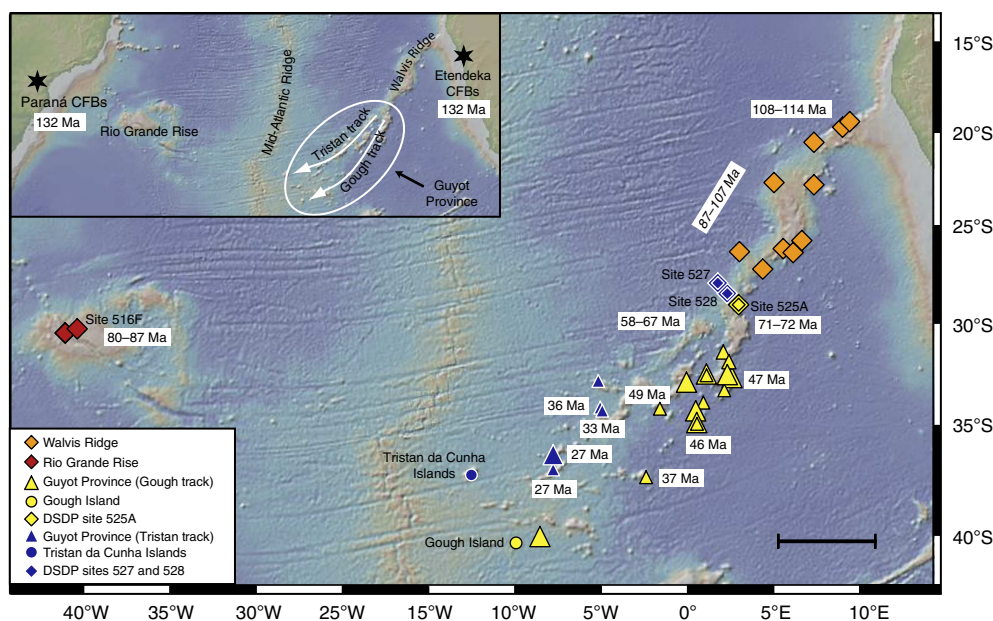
Paraná CFBs
132 Ma
Rio Grande Rise
Mid-Atlantic Ridge
Walvis Ridge
Tristan track
Gough track
Guyot Province
Etendeka CFBs
132 Ma

108–114 Ma
87–107 Ma
Site 527
Site 528
Site 525A
71–72 Ma
58–67 Ma
Site 516F
80–87 Ma
49 Ma
47 Ma
36 Ma
33 Ma
46 Ma
27 Ma
27 Ma
37 Ma
Tristan da Cunha Islands
Gough Island

15°S
20°S
25°S
30°S
35°S
40°S

40°W
35°W
30°W
25°W
20°W
15°W
10°W
5°W
0°
5°E
10°E

Walvis Ridge
Rio Grande Rise
Guyot Province (Gough track)
Gough Island
DSDP site 525A
Guyot Province (Tristan track)
Tristan da Cunha Islands
DSDP sites 527 and 528